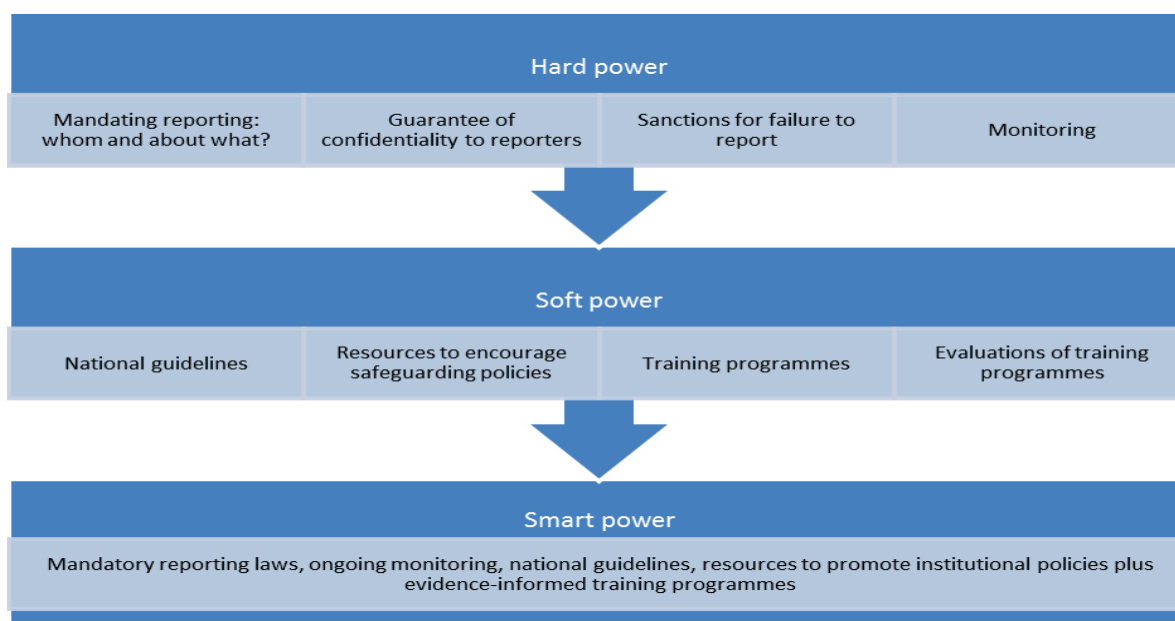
Hard power

Mandating reporting: whom and about what?

Guarantee of confidentiality to reporters

Sanctions for failure to report

Monitoring

Soft power

National guidelines

Resources to encourage safeguarding policies

Training programmes

Evaluations of training programmes

Smart power

Mandatory reporting laws, ongoing monitoring, national guidelines, resources to promote institutional policies plus evidence-informed training programmes